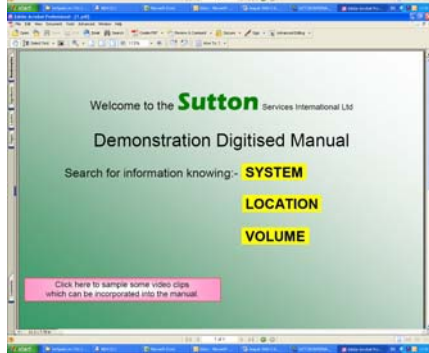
Welcome to the Sutton Services International Ltd

Demonstration Digitised Manual

Search for information knowing:- SYSTEM

LOCATION

VOLUME

Click here to sample some video clips which can be incorporated into the manual.